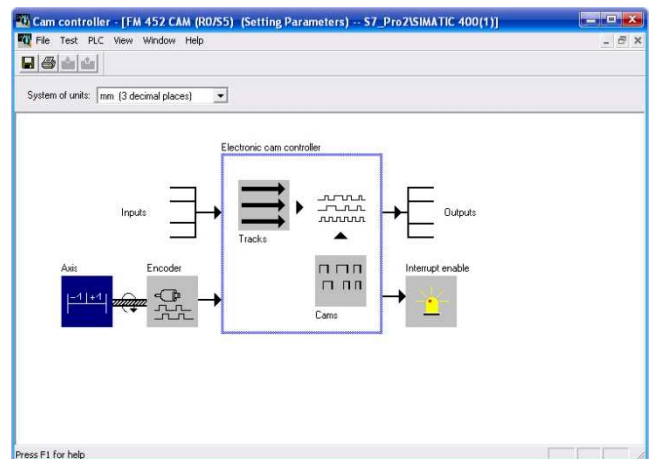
Cam controller - [FM 452 CAM (R0/S5) (Setting Parameters) -- S7_Pro2\SIMATIC 400(1)]

File Test PLC View Window Help

System of units: mm (3 decimal places)

Electronic cam controller

Inputs

Tracks

Outputs

Axis

-1 +1

Encoder

Cams

Interrupt enable

Press F1 for help